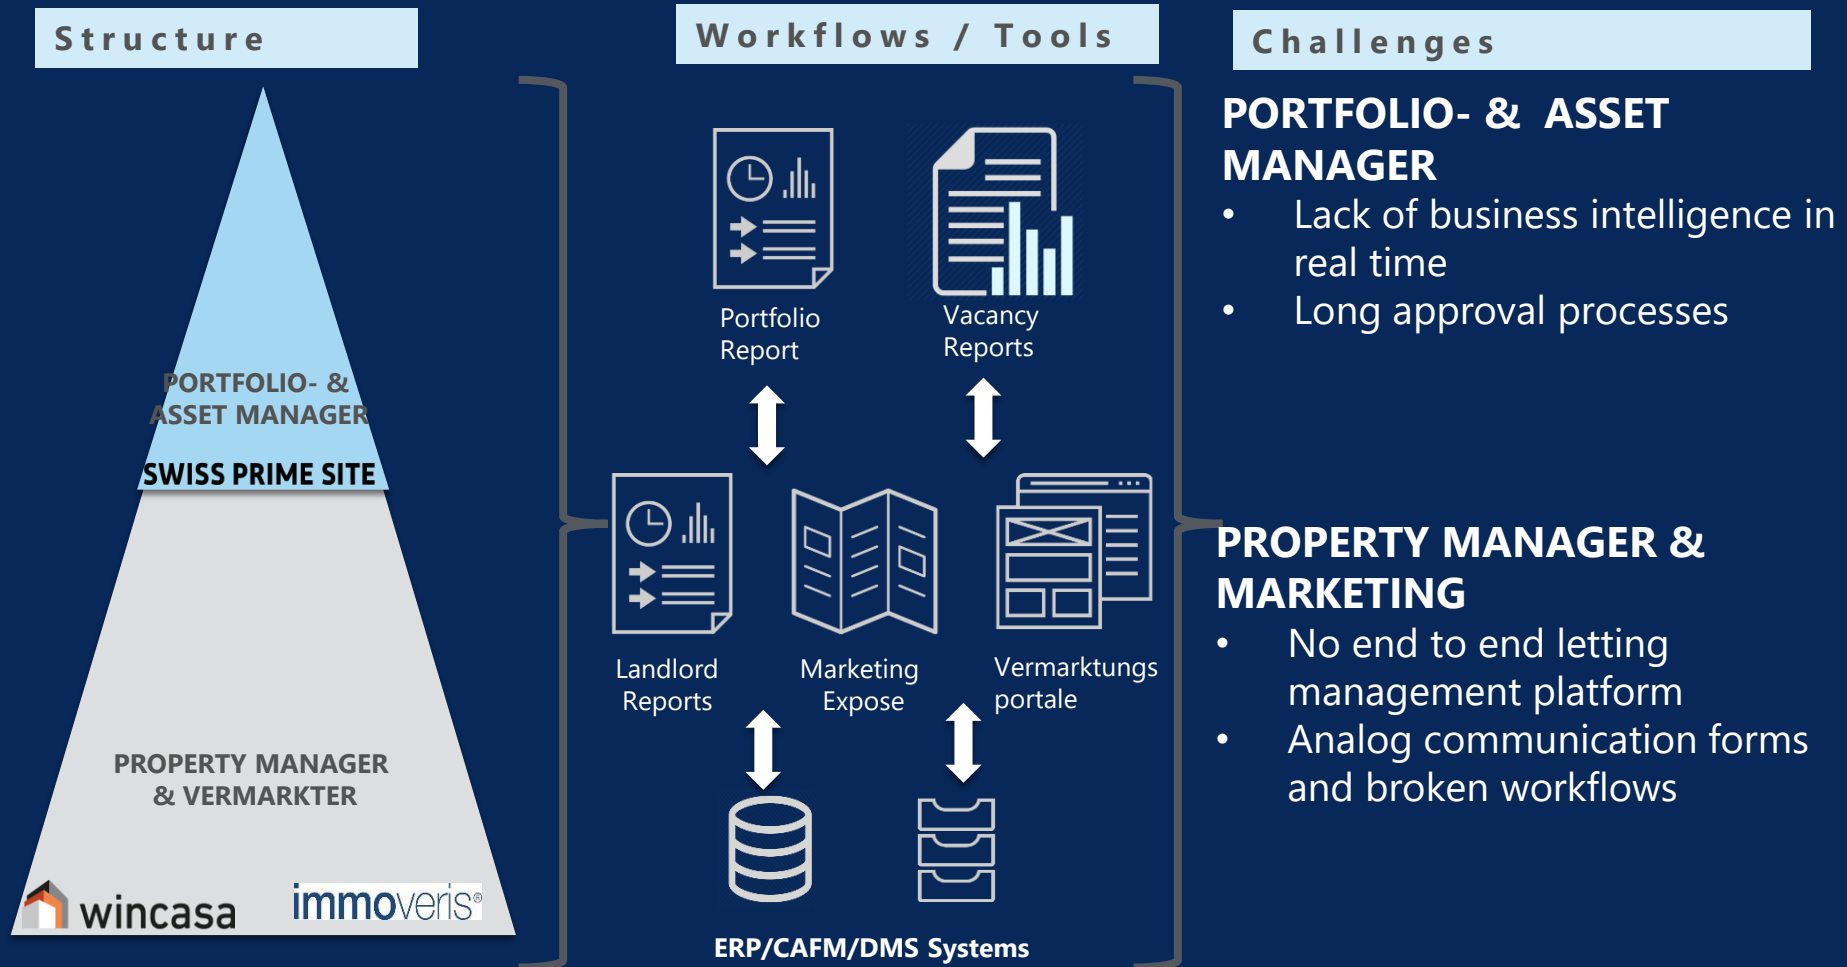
Structure

PORTFOLIO- & ASSET MANAGER

SWISS PRIME SITE

PROPERTY MANAGER & VERMARKTER

wincasa

immoveris®

Workflows / Tools

Portfolio Report

Vacancy Reports

Landlord Reports

Marketing Expose

Vermarktungs portale

ERP/CAFM/DMS Systems

Challenges

PORTFOLIO- & ASSET MANAGER

• Lack of business intelligence in real time
• Long approval processes

PROPERTY MANAGER & MARKETING

• No end to end letting management platform
• Analog communication forms and broken workflows